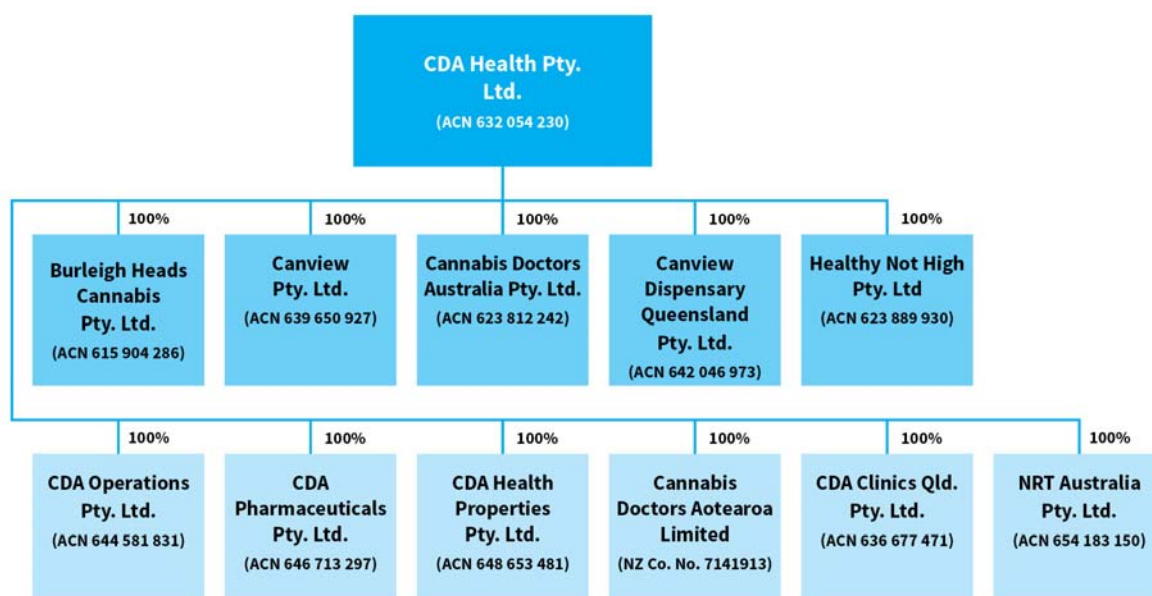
CDA Health Pty. Ltd.
(ACN 632 054 230)

100%
Burleigh Heads Cannabis Pty. Ltd.
(ACN 615 904 286)

100%
Canview Pty. Ltd.
(ACN 639 650 927)

100%
Cannabis Doctors Australia Pty. Ltd.
(ACN 623 812 242)

100%
Canview Dispensary Queensland Pty. Ltd.
(ACN 642 046 973)

100%
Healthy Not High Pty. Ltd
(ACN 623 889 930)

100%
CDA Operations Pty. Ltd.
(ACN 644 581 831)

100%
CDA Pharmaceuticals Pty. Ltd.
(ACN 646 713 297)

100%
CDA Health Properties Pty. Ltd.
(ACN 648 653 481)

100%
Cannabis Doctors Aotearoa Limited
(NZ Co. No. 7141913)

100%
CDA Clinics Qld. Pty. Ltd.
(ACN 636 677 471)

100%
NRT Australia Pty. Ltd.
(ACN 654 183 150)